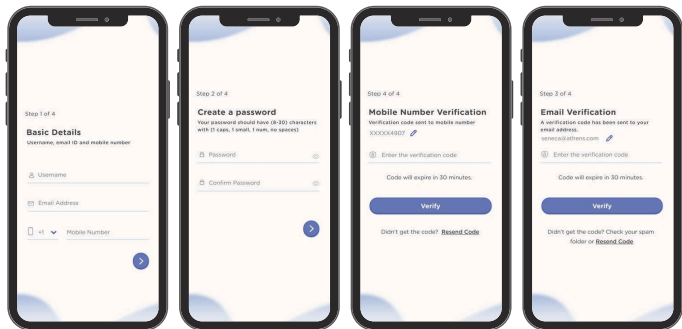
Step 1 of 4

Basic Details

Username, email ID and mobile number

Username

Email Address

+1

Mobile Number

Step 2 of 4

Create a password

Your password should have (8-30) characters with (1 caps, 1 small, 1 num, no spaces)

Password

Confirm Password

Step 4 of 4

Mobile Number Verification

Verification code sent to mobile number

XXXXX4907

Enter the verification code

Code will expire in 30 minutes.

Verify

Didn't get the code? Resend Code

Step 3 of 4

Email Verification

A verification code has been sent to your email address.

seneca@athens.com

Enter the verification code

Code will expire in 30 minutes.

Verify

Didn't get the code? Check your spam folder or Resend Code